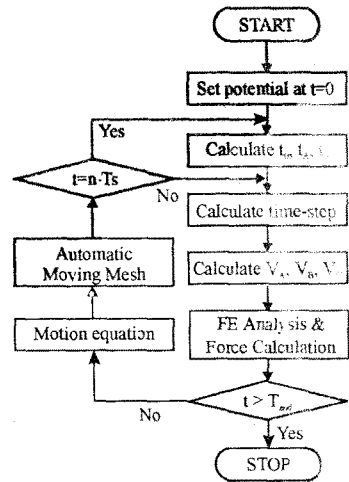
START

Set potential at t=0

Yes

Calculate $t_a$, $t_b$, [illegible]

$t=n\cdot Ts$

No

Calculate time-step

Automatic Moving Mesh

Calculate $V_a$, $V_b$, V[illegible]

Motion equation

FE Analysis & Force Calculation

No

$t > T_{end}$

Yes

STOP